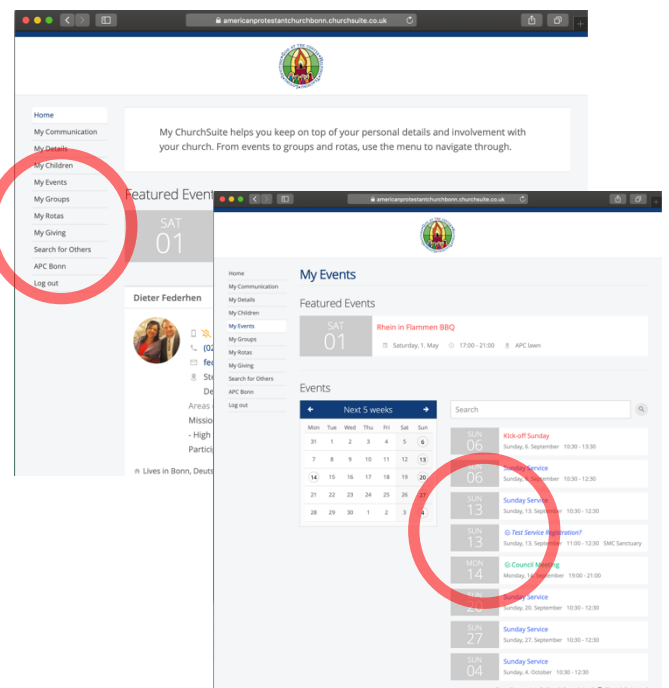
americanprotestantchurchbonn.churchsuite.co.uk

Home
My Communication
My Details
My Children
My Events
My Groups
My Rotas
My Giving
Search for Others
APC Bonn
Log out

My ChurchSuite helps you keep on top of your personal details and involvement with your church. From events to groups and rotas, use the menu to navigate through.

Featured Events

SAT
01

Dieter Federhen

(02
fe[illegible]
St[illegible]
De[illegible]
Areas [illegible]
Missio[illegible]
- High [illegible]
Partici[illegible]

Lives in Bonn, Deuts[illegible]

americanprotestantchurchbonn.churchsuite.co.uk

Home
My Communication
My Details
My Children
My Events
My Groups
My Rotas
My Giving
Search for Others
APC Bonn
Log out

My Events

Featured Events

SAT
01
Rhein in Flammen BBQ
Saturday, 1. May 17:00 - 21:00 APC lawn

Events

Next 5 weeks

| Mon | Tue | Wed | Thu | Fri | Sat | Sun |
|---|---|---|---|---|---|---|
| 31 | 1 | 2 | 3 | 4 | 5 | 6 |
| 7 | 8 | 9 | 10 | 11 | 12 | 13 |
| 14 | 15 | 16 | 17 | 18 | 19 | 20 |
| 21 | 22 | 23 | 24 | 25 | 26 | 27 |
| 28 | 29 | 30 | 1 | 2 | 3 | 4 |

Search

SUN 06 Kick-off Sunday
Sunday, 6. September 10:30 - 13:30

SUN 06 Sunday Service
Sunday, 6. September 10:30 - 12:30

SUN 13 Sunday Service
Sunday, 13. September 10:30 - 12:30

SUN 13 Test Service Registration?
Sunday, 13. September 11:00 - 12:30 SMC Sanctuary

MON 14 Council Meeting
Monday, 14. September 19:00 - 21:00

SUN 20 Sunday Service
Sunday, 20. September 10:30 - 12:30

SUN 27 Sunday Service
Sunday, 27. September 10:30 - 12:30

SUN 04 Sunday Service
Sunday, 4. October 10:30 - 12:30